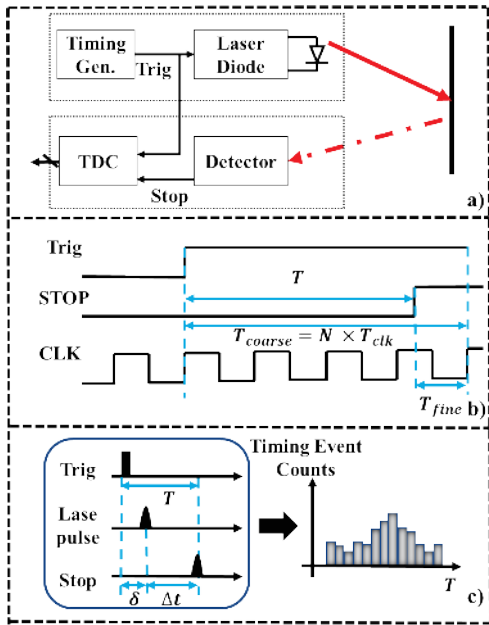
Timing Gen.

Trig

Laser Diode

TDC

Detector

Stop

a)

Trig

STOP

$T$

CLK

$T_{coarse} = N \times T_{clk}$

$T_{fine}$

b)

Trig

$T$

Lase pulse

Stop

$\delta$

$\Delta t$

Timing Event Counts

$T$

c)